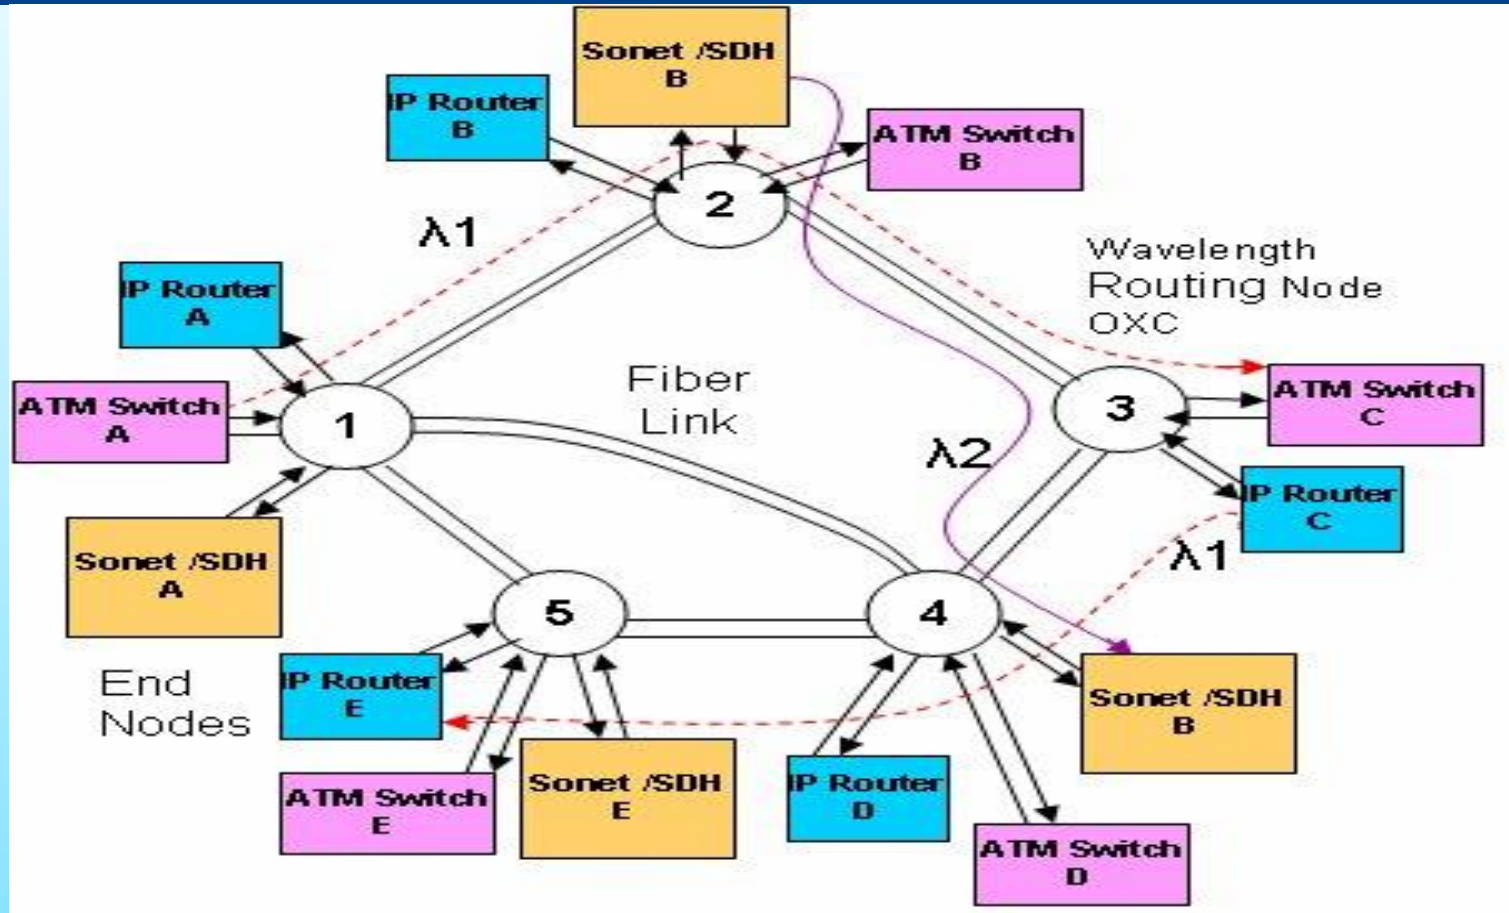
Sonet /SDH
B

IP Router
B

ATM Switch
B

2

λ1

Wavelength
Routing Node
OXC

IP Router
A

ATM Switch
A

1

Fiber
Link

3

ATM Switch
C

λ2

IP Router
C

Sonet /SDH
A

λ1

5

4

End
Nodes

IP Router
E

Sonet /SDH
B

ATM Switch
E

Sonet /SDH
E

IP Router
D

ATM Switch
D